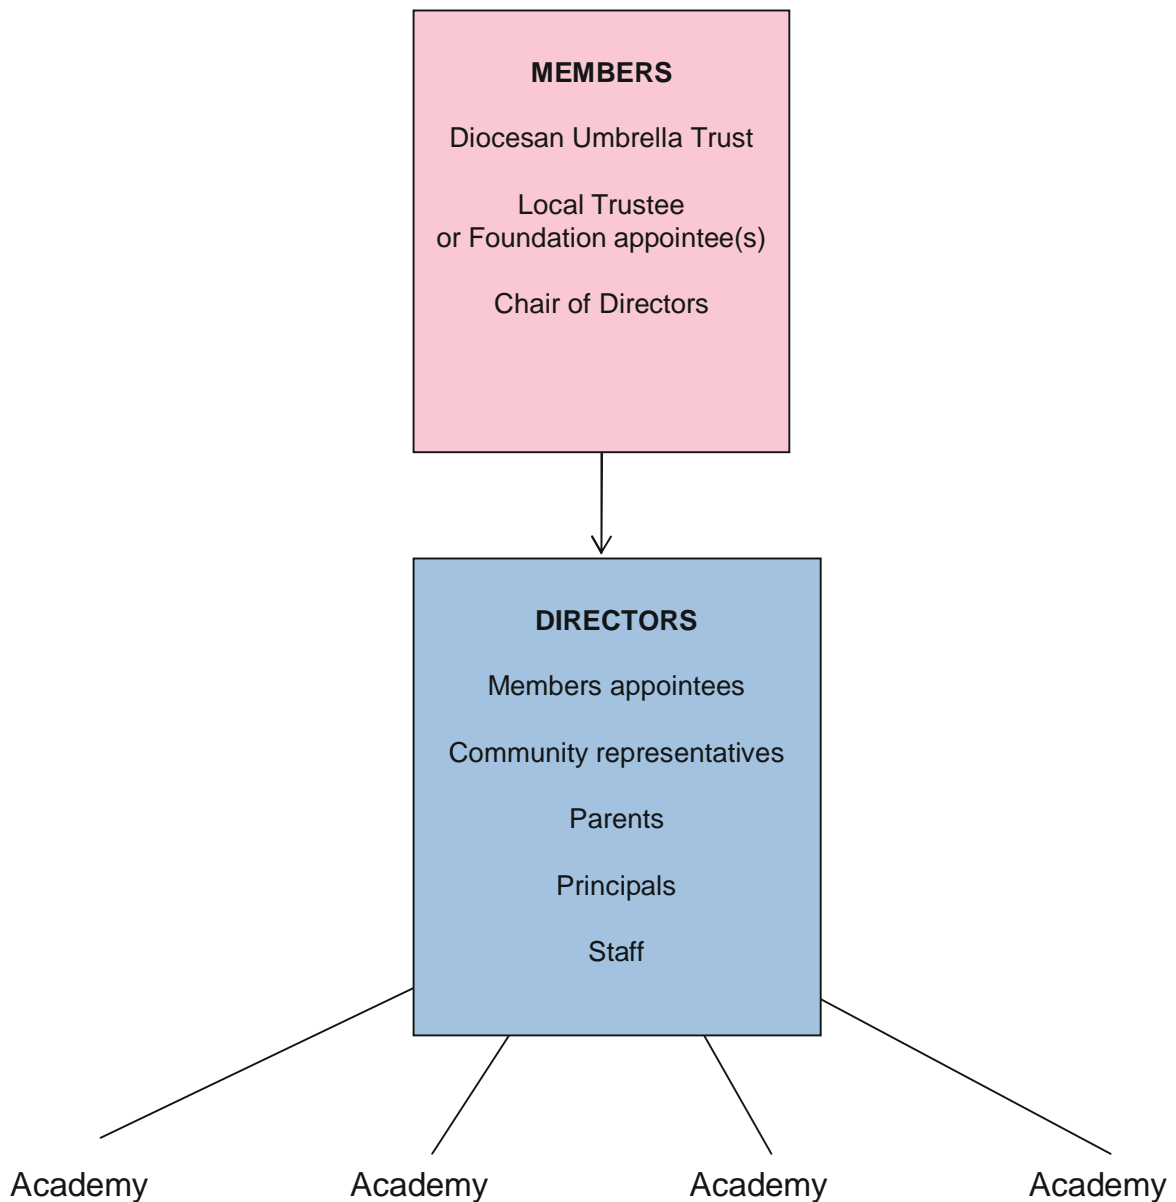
MEMBERS

Diocesan Umbrella Trust

Local Trustee
or Foundation appointee(s)

Chair of Directors

DIRECTORS

Members appointees

Community representatives

Parents

Principals

Staff

Academy

Academy

Academy

Academy